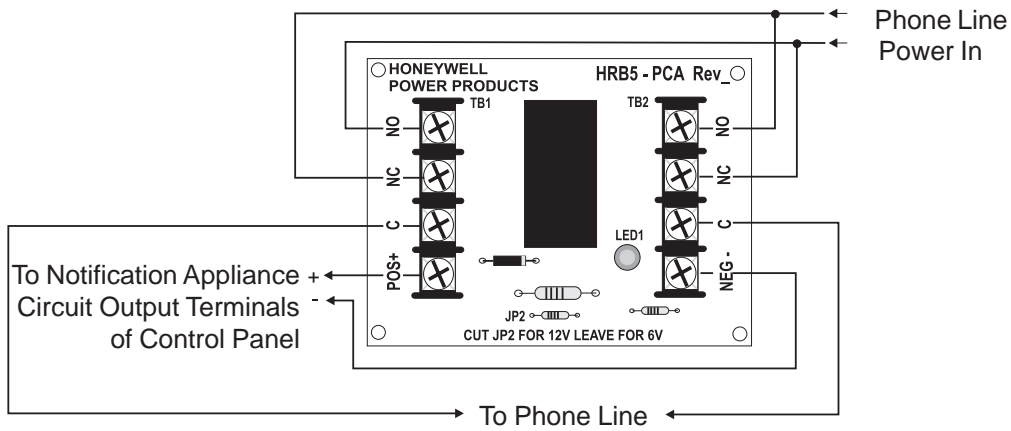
Phone Line
Power In

HONEYWELL
POWER PRODUCTS

HRB5 - PCA Rev_

TB1

TB2

NO

NC

C

POS+

NO

NC

C

NEG -

LED1

JP2

CUT JP2 FOR 12V LEAVE FOR 6V

To Notification Appliance +
Circuit Output Terminals -
of Control Panel

To Phone Line